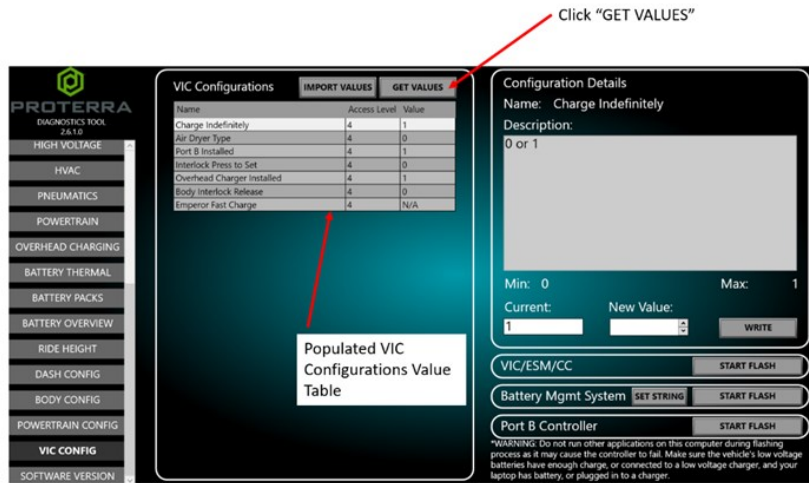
Click "GET VALUES"

PROTERRA
DIAGNOSTICS TOOL
2.6.1.0

HIGH VOLTAGE
HVAC
PNEUMATICS
POWERTRAIN
OVERHEAD CHARGING
BATTERY THERMAL
BATTERY PACKS
BATTERY OVERVIEW
RIDE HEIGHT
DASH CONFIG
BODY CONFIG
POWERTRAIN CONFIG
VIC CONFIG
SOFTWARE VERSION

VIC Configurations
IMPORT VALUES
GET VALUES

| Name | Access Level | Value |
|---|---|---|
| Charge Indefinitely | 4 | 1 |
| Air Dryer Type | 4 | 0 |
| Port B Installed | 4 | 1 |
| Interlock Press to Set | 4 | 0 |
| Overhead Charger Installed | 4 | 1 |
| Body Interlock Release | 4 | 0 |
| Emperor Fast Charge | 4 | N/A |

Populated VIC Configurations Value Table

Configuration Details
Name: Charge Indefinitely
Description:
0 or 1

Min: 0
Max: 1
Current:
1
New Value:
WRITE

VIC/ESM/CC
START FLASH
Battery Mgmt System
SET STRING
START FLASH
Port B Controller
START FLASH

*WARNING: Do not run other applications on this computer during flashing process as it may cause the controller to fail. Make sure the vehicle's low voltage batteries have enough charge, or connected to a low voltage charger, and your laptop has battery, or plugged in to a charger.